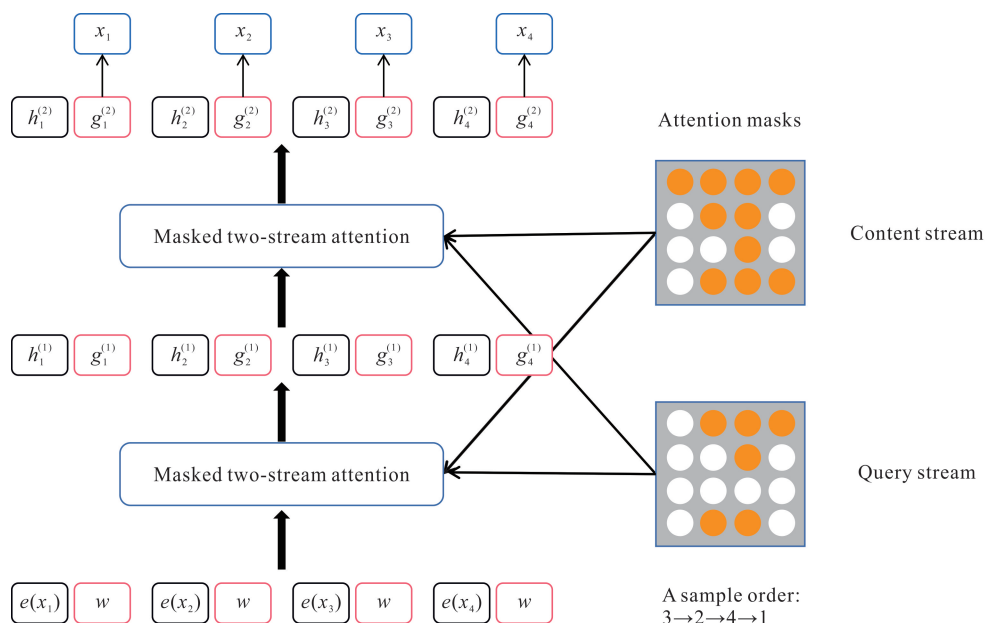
$x_1$ $x_2$ $x_3$ $x_4$

$h_1^{(2)}$ $g_1^{(2)}$ $h_2^{(2)}$ $g_2^{(2)}$ $h_3^{(2)}$ $g_3^{(2)}$ $h_4^{(2)}$ $g_4^{(2)}$

Attention masks

Masked two-stream attention

Content stream

$h_1^{(1)}$ $g_1^{(1)}$ $h_2^{(1)}$ $g_2^{(1)}$ $h_3^{(1)}$ $g_3^{(1)}$ $h_4^{(1)}$ $g_4^{(1)}$

Masked two-stream attention

Query stream

$e(x_1)$ $w$ $e(x_2)$ $w$ $e(x_3)$ $w$ $e(x_4)$ $w$

A sample order: $3 \rightarrow 2 \rightarrow 4 \rightarrow 1$